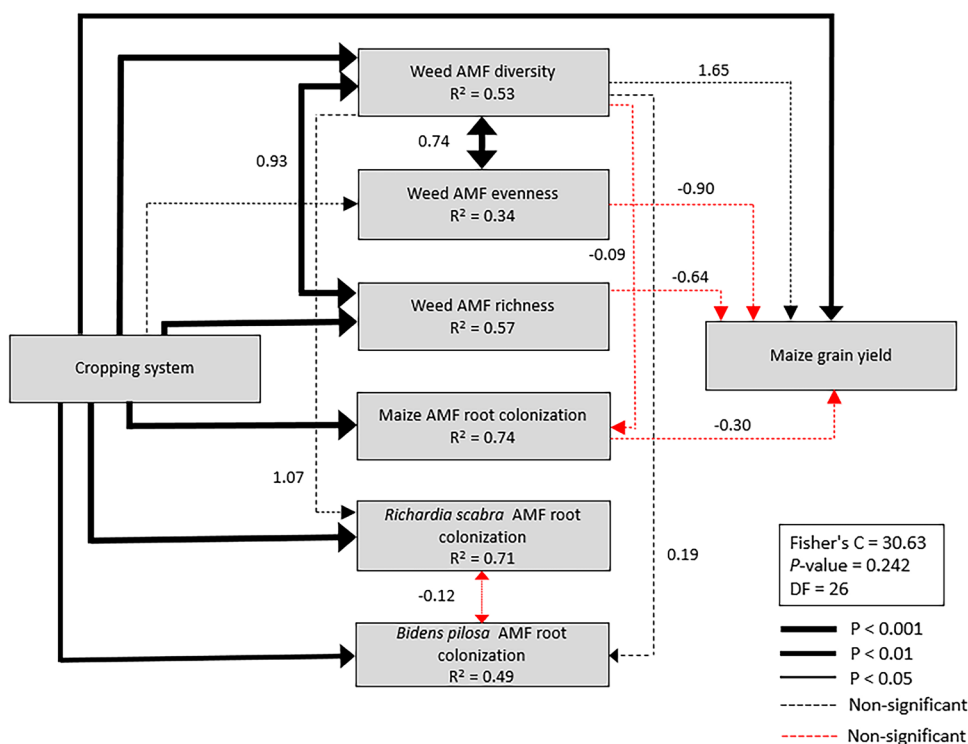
Weed AMF diversity
R² = 0.53

1.65

0.74

0.93

Weed AMF evenness
R² = 0.34

-0.90

-0.09

-0.64

Weed AMF richness
R² = 0.57

Cropping system

Maize grain yield

Maize AMF root colonization
R² = 0.74

-0.30

1.07

*Richardia scabra* AMF root colonization
R² = 0.71

0.19

-0.12

*Bidens pilosa* AMF root colonization
R² = 0.49

Fisher's C = 30.63
*P*-value = 0.242
DF = 26

P < 0.001
P < 0.01
P < 0.05
Non-significant
Non-significant